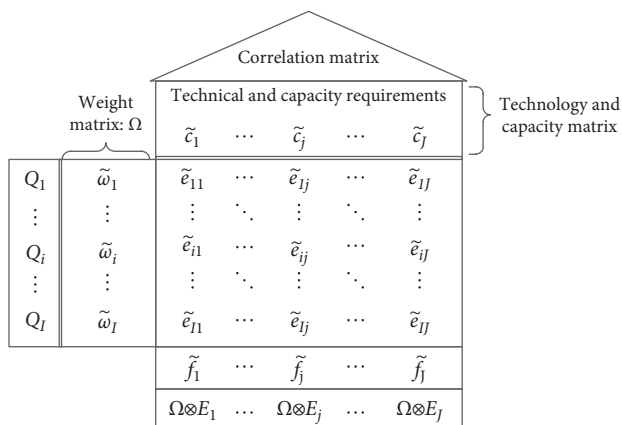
Correlation matrix

Weight matrix: $\Omega$

Technical and capacity requirements

Technology and capacity matrix

| | | | | | | |
|---|---|---|---|---|---|---|
| | | $\tilde{c}_1$ | $\cdots$ | $\tilde{c}_j$ | $\cdots$ | $\tilde{c}_J$ |
| $Q_1$ | $\tilde{\omega}_1$ | $\tilde{e}_{11}$ | $\cdots$ | $\tilde{e}_{1j}$ | $\cdots$ | $\tilde{e}_{1J}$ |
| $\vdots$ | $\vdots$ | $\vdots$ | $\ddots$ | $\vdots$ | $\ddots$ | $\vdots$ |
| $Q_i$ | $\tilde{\omega}_i$ | $\tilde{e}_{i1}$ | $\cdots$ | $\tilde{e}_{ij}$ | $\cdots$ | $\tilde{e}_{iJ}$ |
| $\vdots$ | $\vdots$ | $\vdots$ | $\ddots$ | $\vdots$ | $\ddots$ | $\vdots$ |
| $Q_I$ | $\tilde{\omega}_I$ | $\tilde{e}_{I1}$ | $\cdots$ | $\tilde{e}_{Ij}$ | $\cdots$ | $\tilde{e}_{IJ}$ |
| | | $\tilde{f}_1$ | $\cdots$ | $\tilde{f}_j$ | $\cdots$ | $\tilde{f}_J$ |
| | | $\Omega\otimes E_1$ | $\cdots$ | $\Omega\otimes E_j$ | $\cdots$ | $\Omega\otimes E_J$ |